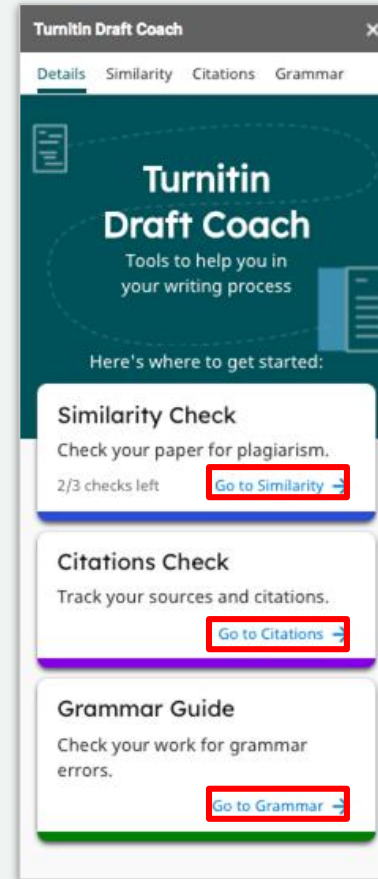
Turnitin Draft Coach ×

Details Similarity Citations Grammar

Turnitin Draft Coach

Tools to help you in your writing process

Here's where to get started:

Similarity Check

Check your paper for plagiarism.

2/3 checks left Go to Similarity →

Citations Check

Track your sources and citations.

Go to Citations →

Grammar Guide

Check your work for grammar errors.

Go to Grammar →